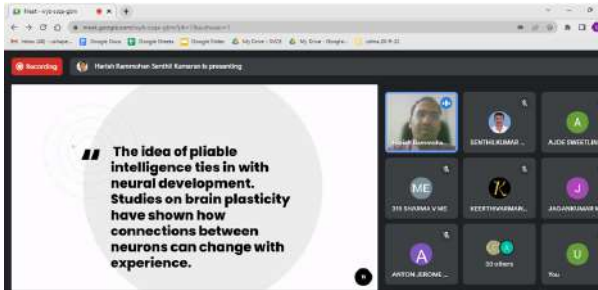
Meet - vrjr-sqsa-gzm

meet.google.com/vrjr-sqsa-gzm

Inbox (48) - sahaya... Google Docs Google Sheets Google Slides My Drive - SVCE My Drive - Google... cdma 20 R 22

Recording

Harish Rammohan Senthil Kumaran is presenting

"

The idea of pliable intelligence ties in with neural development. Studies on brain plasticity have shown how connections between neurons can change with experience.

Harish Rammoha...

SENTHILKUMAR ...

A

AJOE SWEETLIN ...

ME

315 SHARMA V ME

K

KEERTHIVARMAN...

J

JAGANKUMAR ...

A

ANTON JEROME ...

33 others

U

You